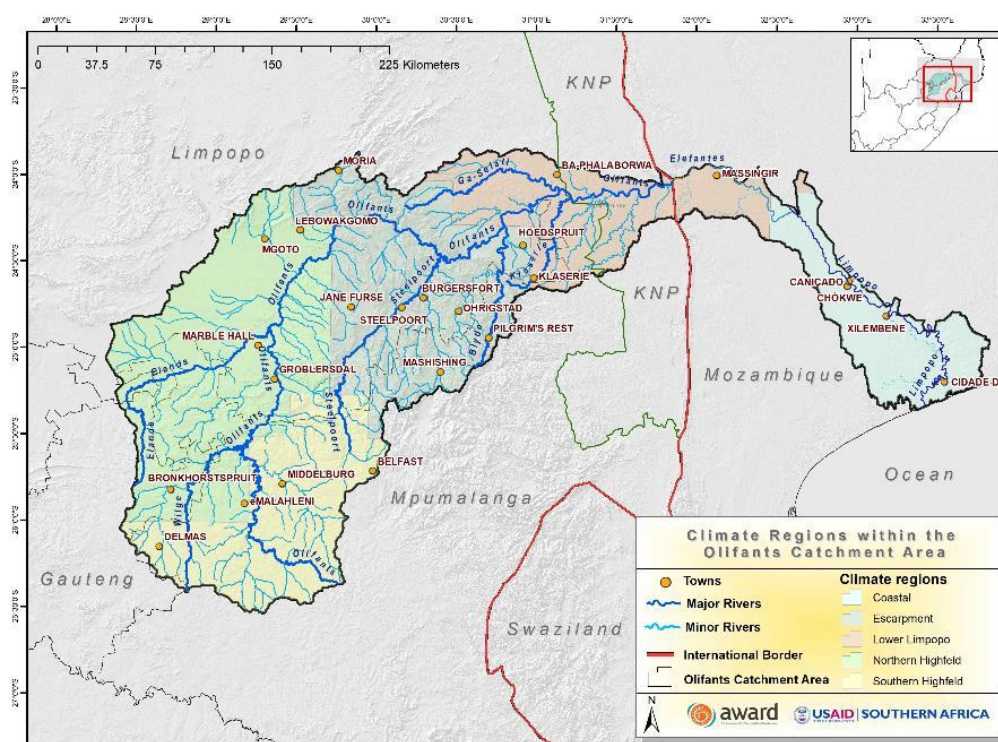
0 37.5 75 150 225 Kilometers

KNP

Limpopo

MORIA

BA-PHALABORWA

Elefantes

MASSINGIR

Ga-Selati

Olifants

LEBOWAKGOMO

MGOTO

HOEDSPRUIT

Olifants

Klaserie

KLASERIE

Olifants

Steelpoort

JANE FURSE

BURGERSFORT

STEELPOORT

OHRIGSTAD

KNP

CANICADO

CHOKWE

Limpopo

Blyde

PILGRIM'S REST

MARBLE HALL

XILEMBENE

Elands

GROBLERSDAL

MASHISHING

Mozambique

CIDADE D

Olifants

Steelpoort

Elands

Olifants

BELFAST

Ocean

BRONKHORSTSPRUIT

MIDDELBURG

eMALAHLENI

Mpumalanga

Wilge

DELMAS

Olifants

Gauteng

Swaziland

Climate Regions within the Olifants Catchment Area

Towns

Major Rivers

Minor Rivers

International Border

Olifants Catchment Area

Climate regions

Coastal

Escarpment

Lower Limpopo

Northern Highfeld

Southern Highfeld

N

award

USAID | SOUTHERN AFRICA